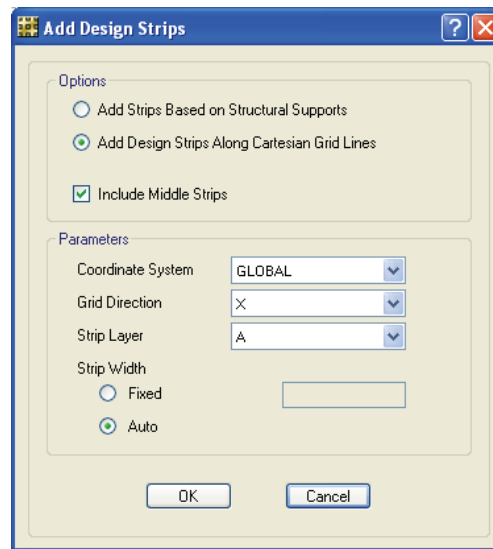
Add Design Strips

Options

Add Strips Based on Structural Supports

Add Design Strips Along Cartesian Grid Lines

Include Middle Strips

Parameters

Coordinate System GLOBAL

Grid Direction X

Strip Layer A

Strip Width

Fixed

Auto

OK

Cancel